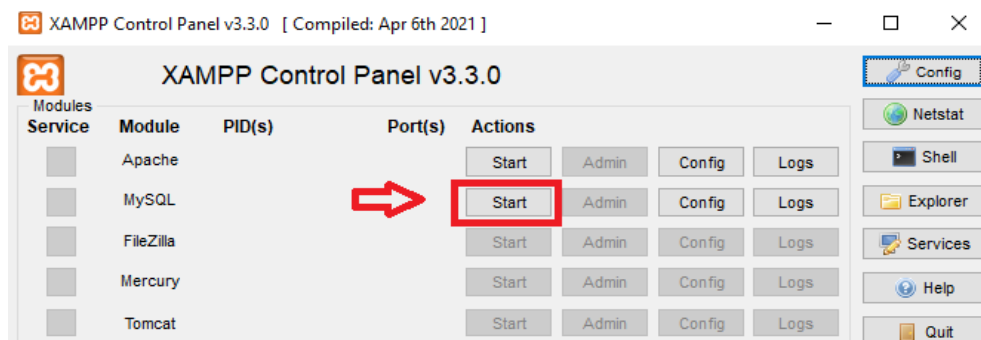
XAMPP Control Panel v3.3.0 [ Compiled: Apr 6th 2021 ]

XAMPP Control Panel v3.3.0

Modules

| Service | Module | PID(s) | Port(s) | Actions | | | |
|---|---|---|---|---|---|---|---|
| | Apache | | | Start | Admin | Config | Logs |
| | MySQL | | | Start | Admin | Config | Logs |
| | FileZilla | | | Start | Admin | Config | Logs |
| | Mercury | | | Start | Admin | Config | Logs |
| | Tomcat | | | Start | Admin | Config | Logs |

Config
Netstat
Shell
Explorer
Services
Help
Quit